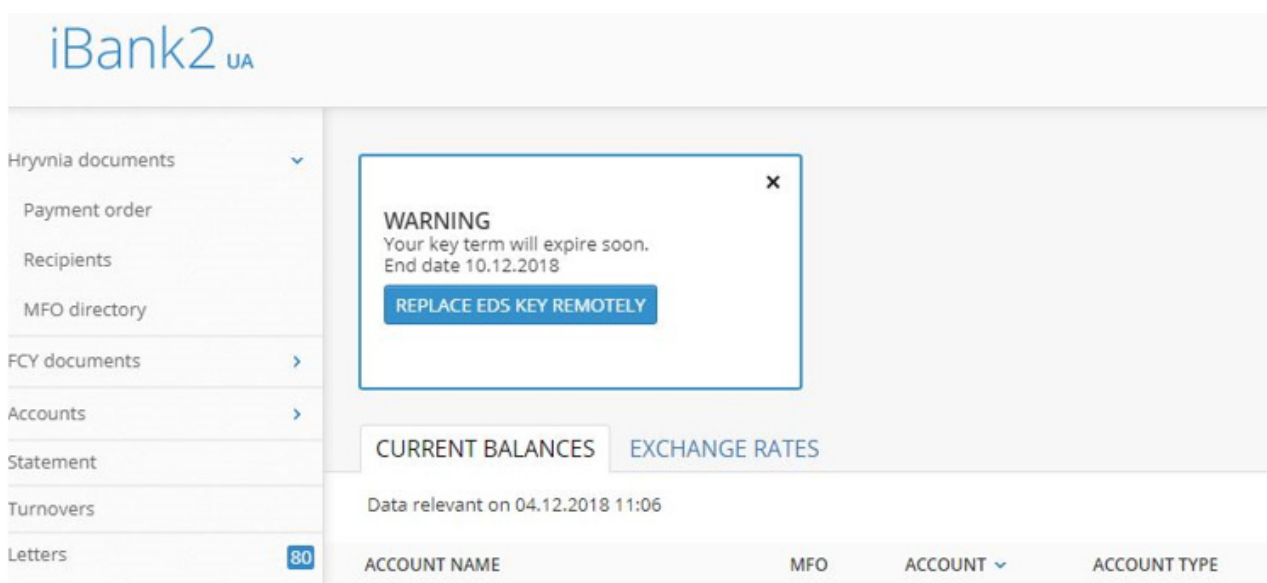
iBank2 UA

Hryvnia documents
Payment order
Recipients
MFO directory
FCY documents
Accounts
Statement
Turnovers
Letters 80

×
WARNING
Your key term will expire soon.
End date 10.12.2018
REPLACE EDS KEY REMOTELY

CURRENT BALANCES EXCHANGE RATES

Data relevant on 04.12.2018 11:06

| ACCOUNT NAME | MFO | ACCOUNT | ACCOUNT TYPE |
|---|---|---|---|